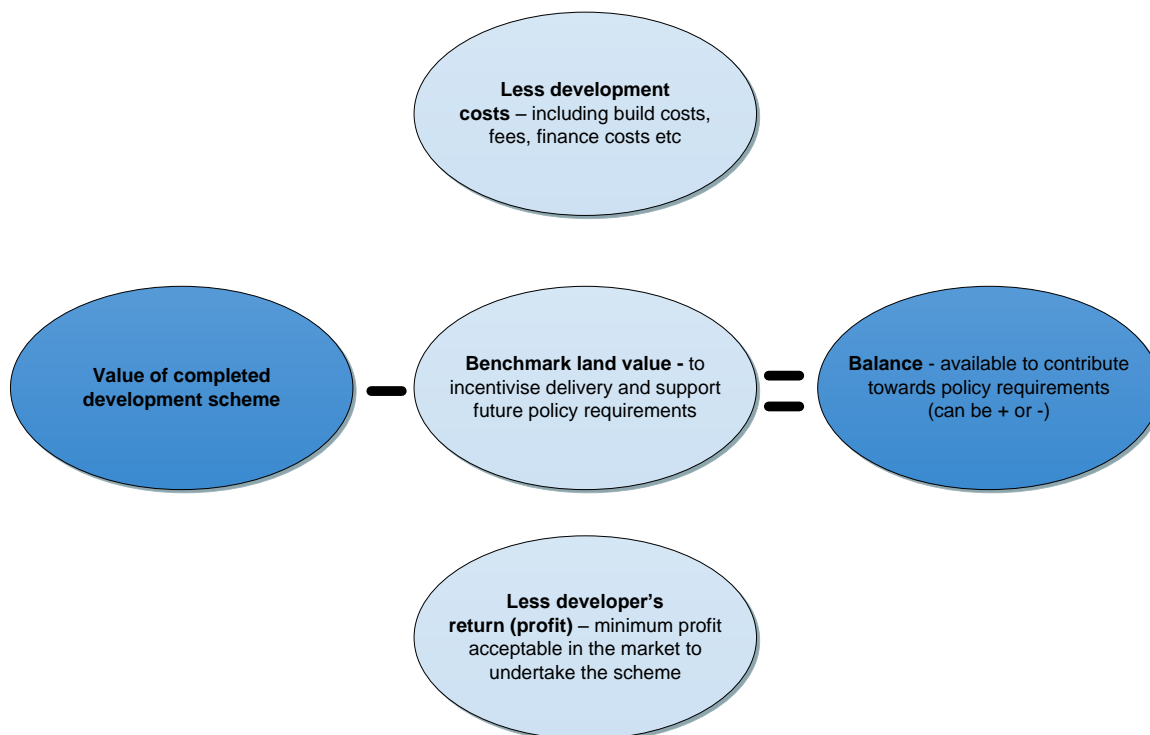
**Less development costs** – including build costs, fees, finance costs etc

**Value of completed development scheme**

-

**Benchmark land value -** to incentivise delivery and support future policy requirements

=

**Balance** - available to contribute towards policy requirements (can be + or -)

**Less developer's return (profit)** – minimum profit acceptable in the market to undertake the scheme